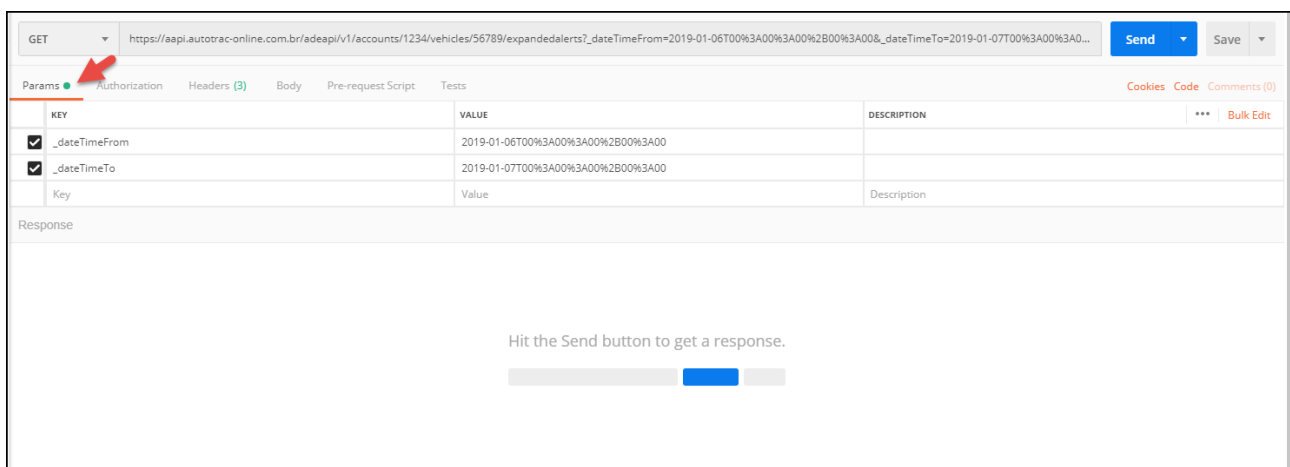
GET https://aapi.autotrac-online.com.br/adeapi/v1/accounts/1234/vehicles/56789/expandedalerts?_dateTimeFrom=2019-01-06T00%3A00%3A00%2B00%3A00&_dateTimeTo=2019-01-07T00%3A00%3A0... Send Save

Params Authorization Headers (3) Body Pre-request Script Tests Cookies Code Comments (0)

| | KEY | VALUE | DESCRIPTION ••• Bulk Edit |
|---|---|---|---|
| ☑ | _dateTimeFrom | 2019-01-06T00%3A00%3A00%2B00%3A00 | |
| ☑ | _dateTimeTo | 2019-01-07T00%3A00%3A00%2B00%3A00 | |
| | Key | Value | Description |

Response

Hit the Send button to get a response.